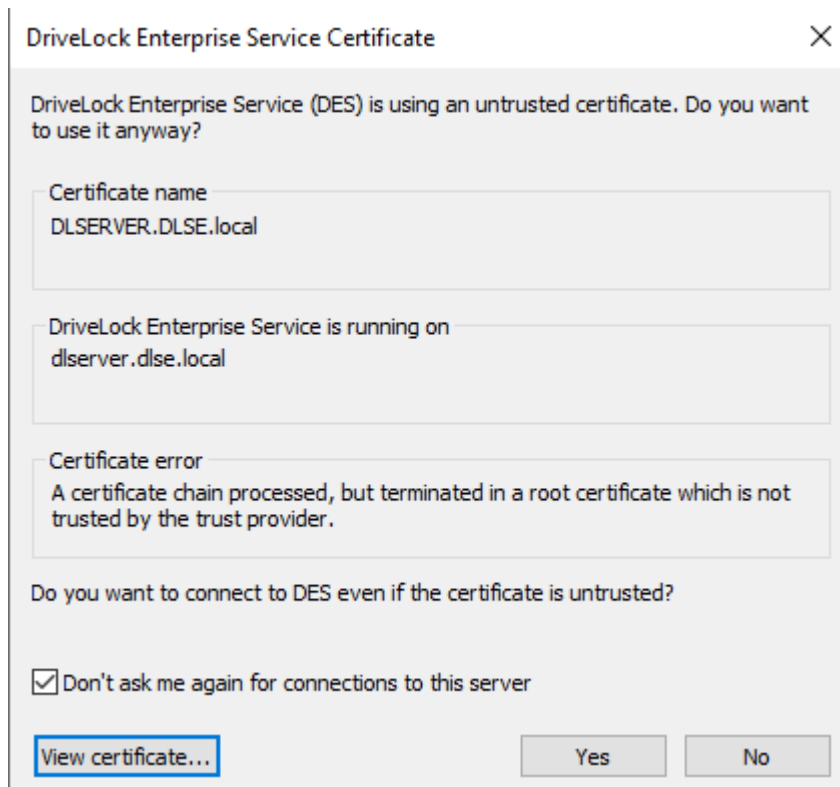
DriveLock Enterprise Service Certificate

×

DriveLock Enterprise Service (DES) is using an untrusted certificate. Do you want to use it anyway?

Certificate name

DLSERVER.DLSE.local

DriveLock Enterprise Service is running on

dlserver.dlse.local

Certificate error

A certificate chain processed, but terminated in a root certificate which is not trusted by the trust provider.

Do you want to connect to DES even if the certificate is untrusted?

Don't ask me again for connections to this server

View certificate...

Yes

No